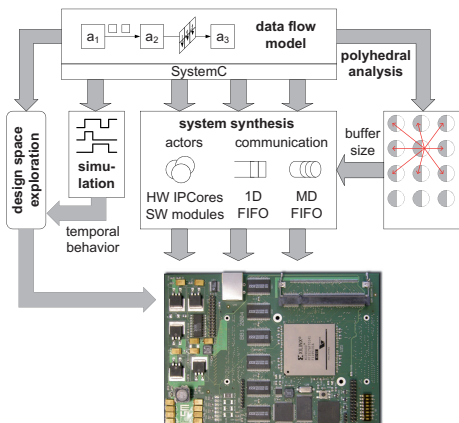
$a_1$

$a_2$

$a_3$

data flow model

SystemC

polyhedral analysis

design space exploration

simulation

temporal behavior

system synthesis

actors

communication

HW IPCores SW modules

1D FIFO

MD FIFO

buffer size